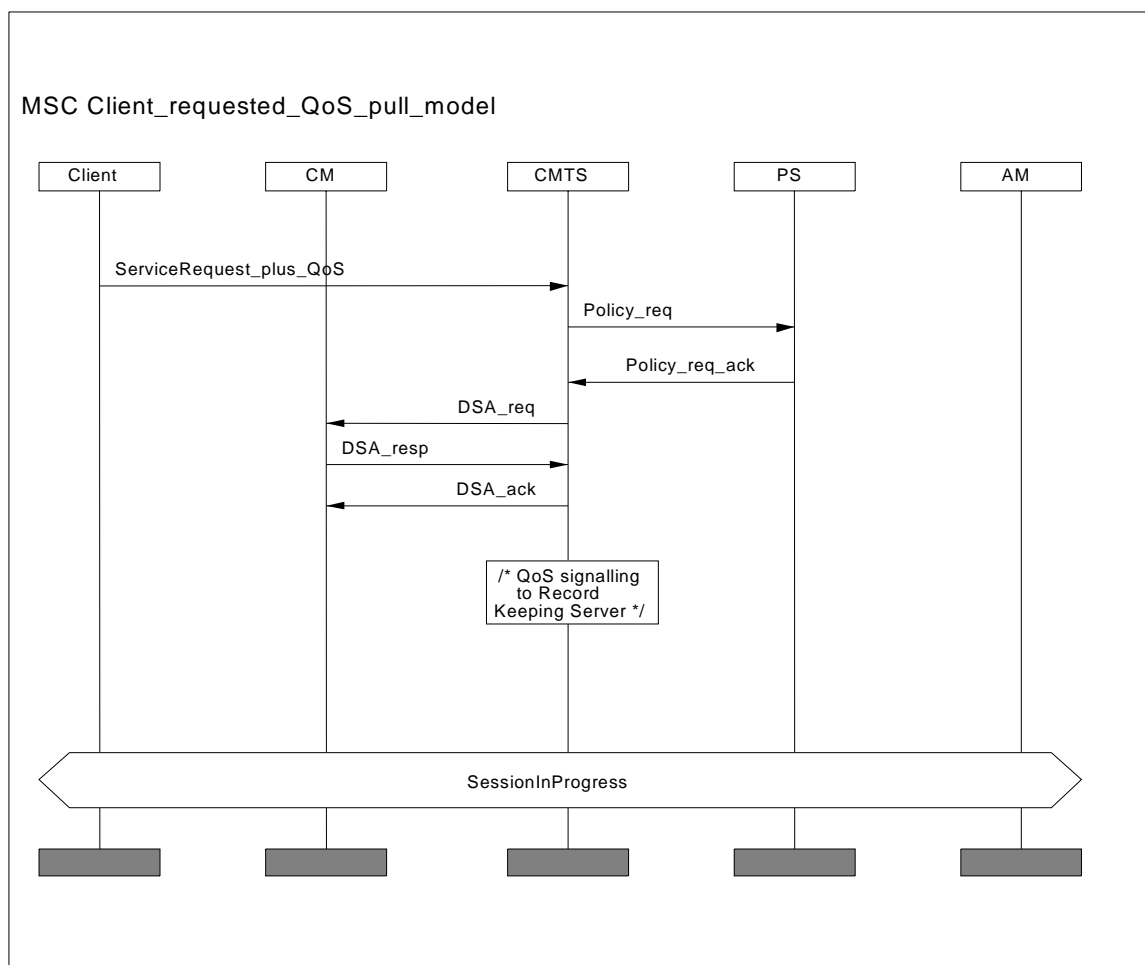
MSC Client_requested_QoS_pull_model

Client

CM

CMTS

PS

AM

ServiceRequest_plus_QoS

Policy_req

Policy_req_ack

DSA_req

DSA_resp

DSA_ack

/* QoS signalling to Record Keeping Server */

SessionInProgress